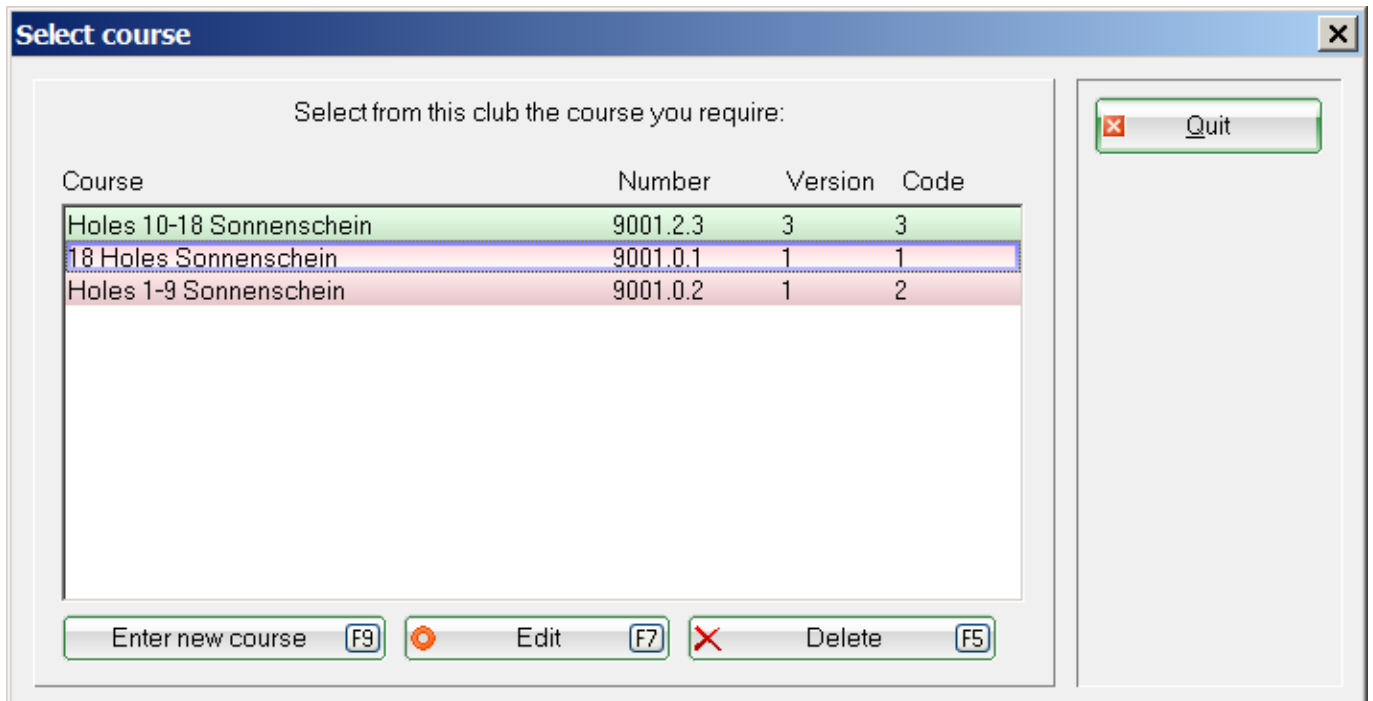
Select course

Select from this club the course you require:

| Course | Number | Version | Code |
|---|---|---|---|
| Holes 10-18 Sonnenschein | 9001.2.3 | 3 | 3 |
| 18 Holes Sonnenschein | 9001.0.1 | 1 | 1 |
| Holes 1-9 Sonnenschein | 9001.0.2 | 1 | 2 |

Enter new course F9
Edit F7
Delete F5

Quit